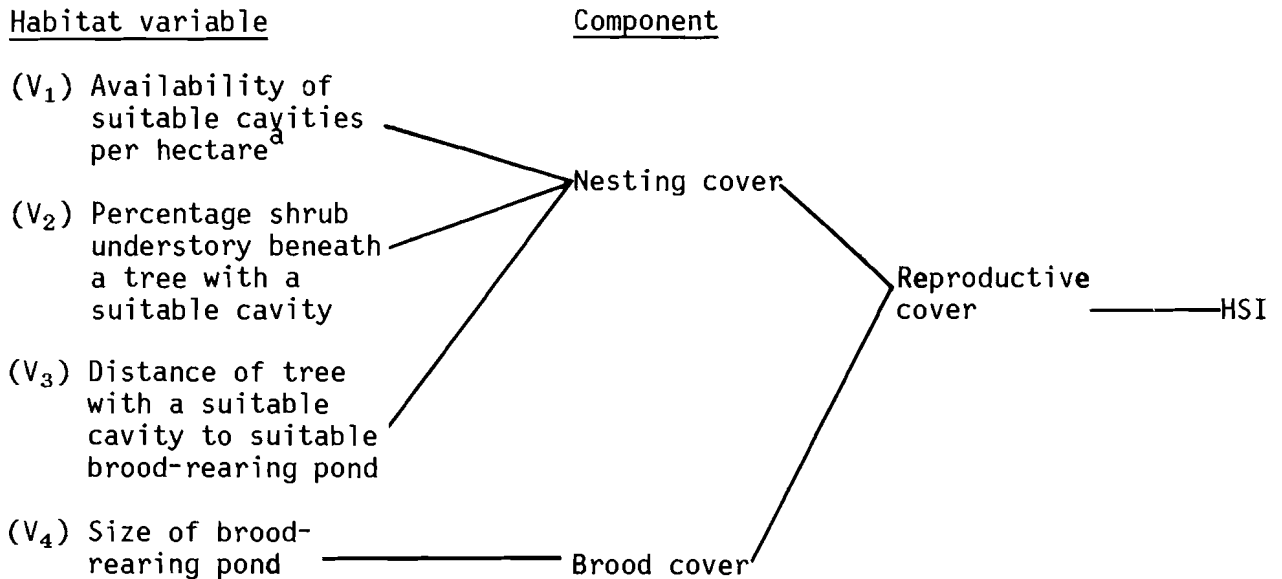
Habitat variable

Component

($V_1$) Availability of suitable cavities per hectare$^a$

($V_2$) Percentage shrub understory beneath a tree with a suitable cavity

($V_3$) Distance of tree with a suitable cavity to suitable brood-rearing pond

($V_4$) Size of brood-rearing pond

Nesting cover

Brood cover

Reproductive cover

HSI